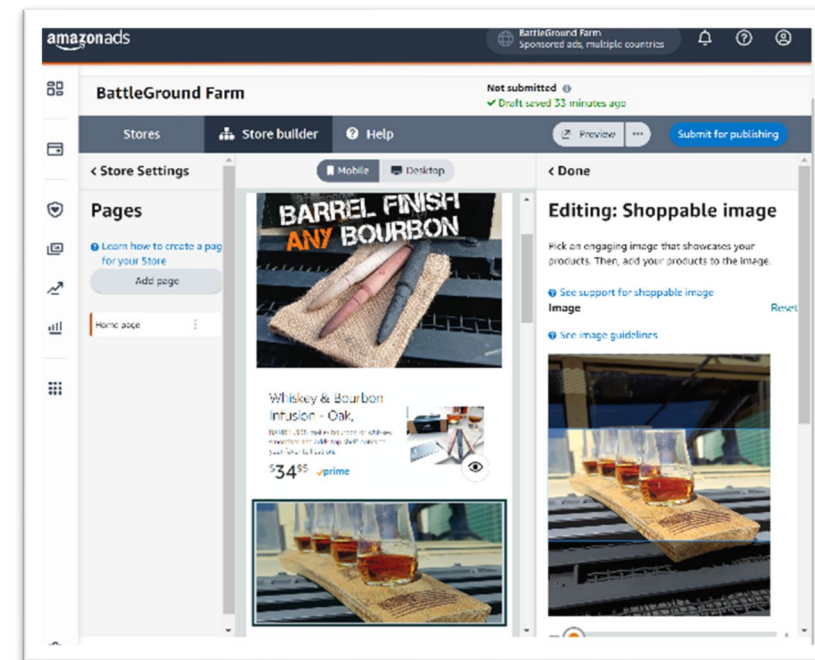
amazonads

BattleGround Farm
Sponsored ads, multiple countries

BattleGround Farm

Not submitted
✓ Draft saved 33 minutes ago

Stores
Store builder
Help

Preview
•••
Submit for publishing

< Store Settings

Mobile
Desktop

< Done

Pages

Learn how to create a pag for your Store

Add page

Home page

BARREL FINISH ANY BOURBON

Whiskey & Bourbon Infusion - Oak,

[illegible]

$34^{95}$ prime

Editing: Shoppable image

Pick an engaging image that showcases your products. Then, add your products to the image.

See support for shoppable image

Image

Reset

See image guidelines